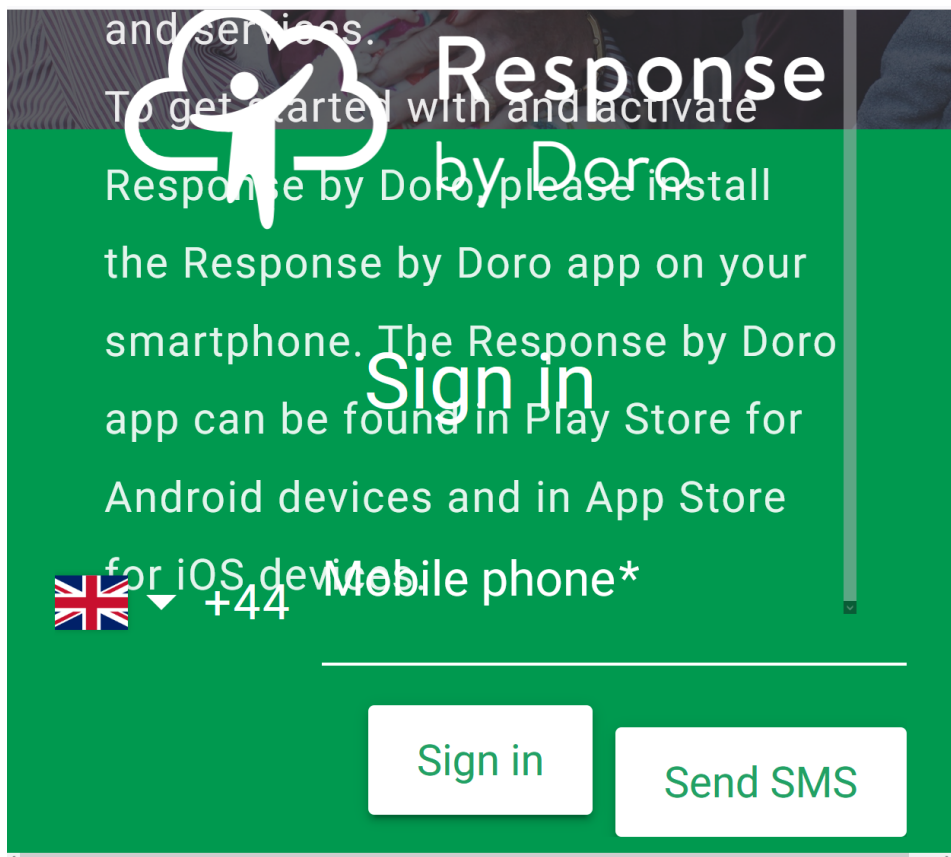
and services.

To get started with and activate Response by Doro please install the Response by Doro app on your smartphone. The Response by Doro app can be found in Play Store for Android devices and in App Store for iOS devices.

Response
by Doro

Sign in

+44 Mobile phone*

Sign in

Send SMS